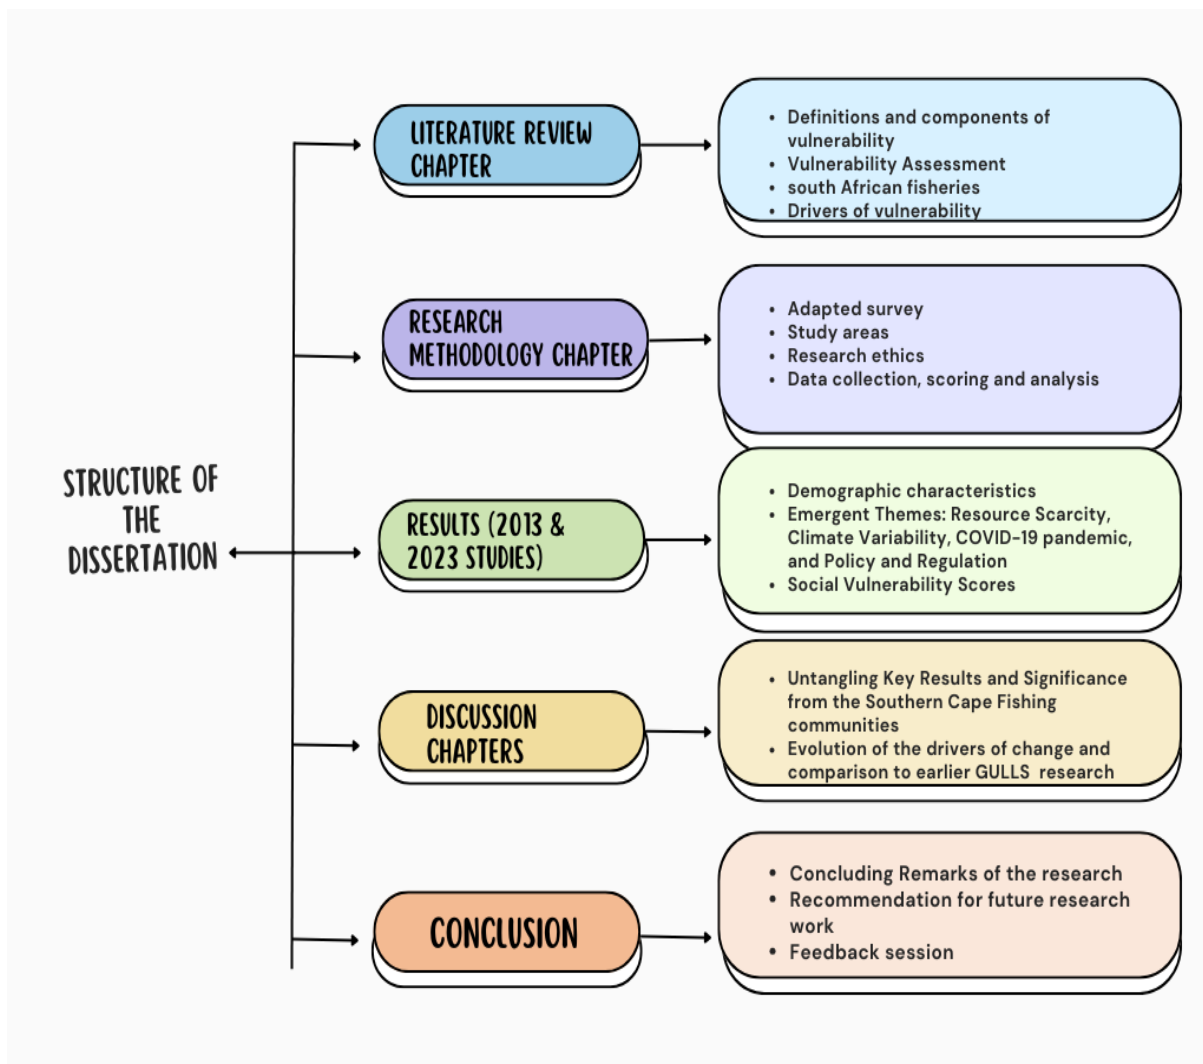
STRUCTURE OF THE DISSERTATION

LITERATURE REVIEW CHAPTER

- Definitions and components of vulnerability
- Vulnerability Assessment
- south African fisheries
- Drivers of vulnerability

RESEARCH METHODOLOGY CHAPTER

- Adapted survey
- Study areas
- Research ethics
- Data collection, scoring and analysis

RESULTS (2013 & 2023 STUDIES)

- Demographic characteristics
- Emergent Themes: Resource Scarcity, Climate Variability, COVID-19 pandemic, and Policy and Regulation
- Social Vulnerability Scores

DISCUSSION CHAPTERS

- Untangling Key Results and Significance from the Southern Cape Fishing communities
- Evolution of the drivers of change and comparison to earlier GULLS research

CONCLUSION

- Concluding Remarks of the research
- Recommendation for future research work
- Feedback session